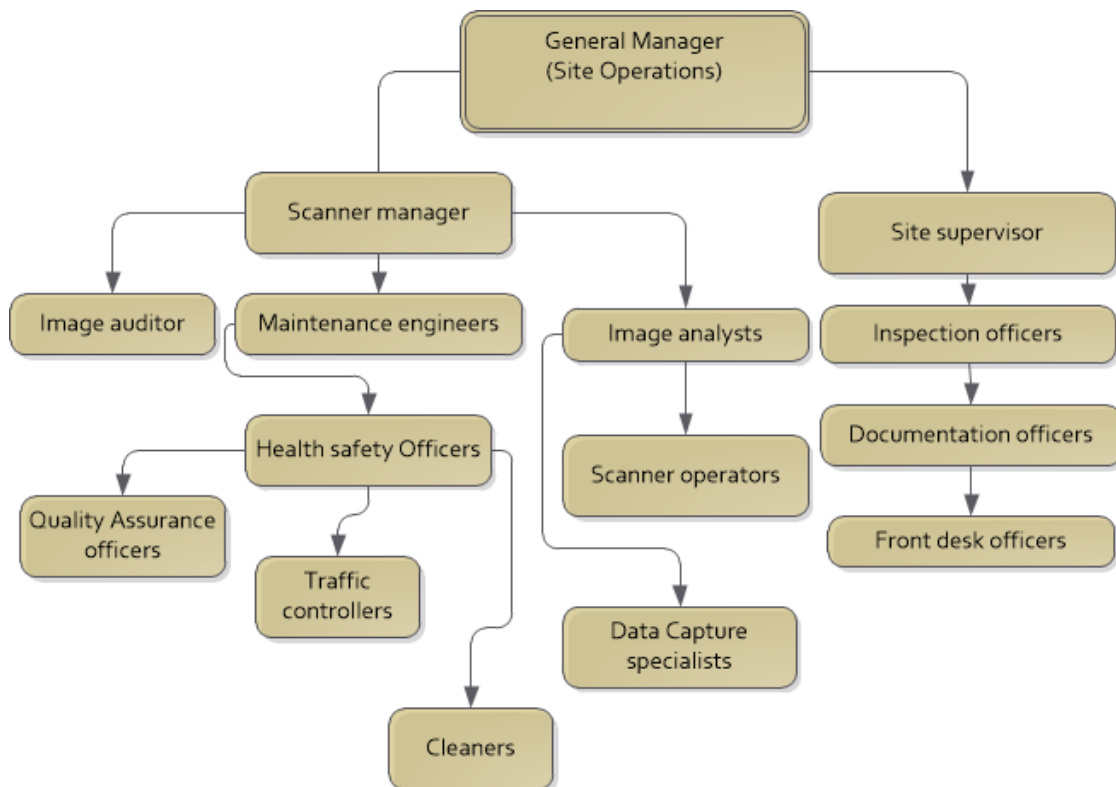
General Manager
(Site Operations)

Scanner manager

Site supervisor

Image auditor

Maintenance engineers

Image analysts

Inspection officers

Health safety Officers

Scanner operators

Documentation officers

Quality Assurance officers

Traffic controllers

Front desk officers

Data Capture specialists

Cleaners